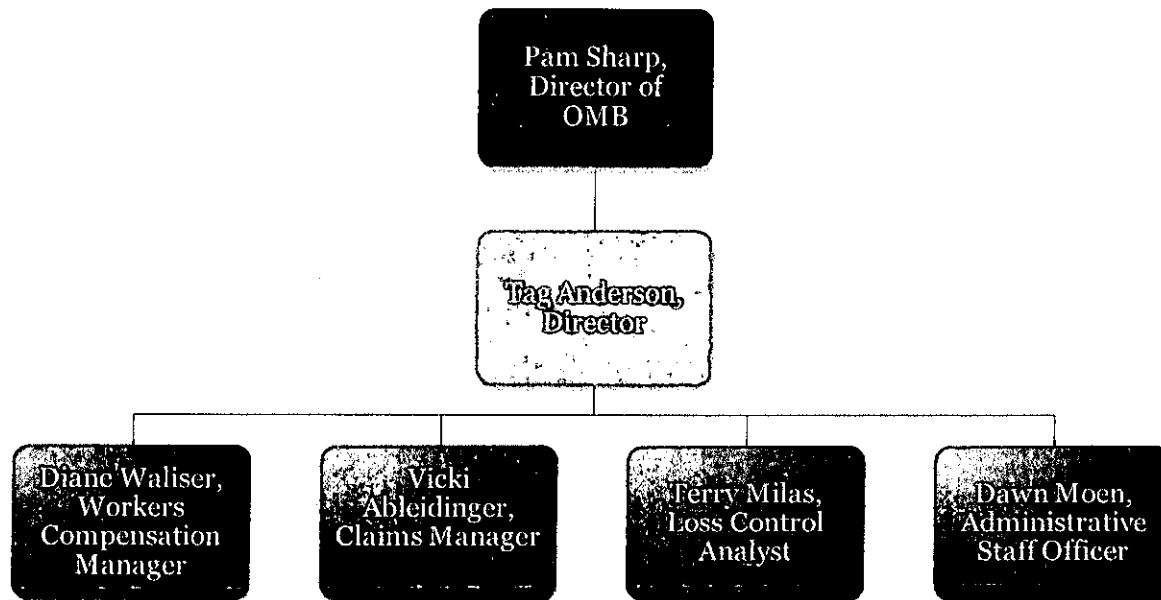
Pam Sharp, Director of OMB

Tag Anderson, Director

Diane Waliser, Workers Compensation Manager

Vicki Ableidinger, Claims Manager

Terry Milas, Loss Control Analyst

Dawn Moen, Administrative Staff Officer